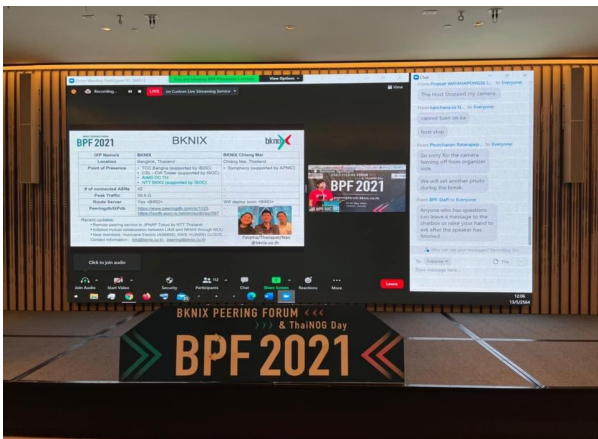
Recording...

LIVE

View Options

BPF 2021

BKNIX

bknix

| IXP Name/s | BKNIX | BKNIX Chiang Mai |
|---|---|---|
| Location | Bangkok, Thailand | Chiang Mai, Thailand |
| Point of Presence | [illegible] | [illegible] |
| # of connected ASNs | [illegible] | |
| Peak Traffic | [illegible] | |
| Route Server | Yes | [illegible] |
| PeeringDB/IXPdb | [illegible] | |

Recent updates:

Click to join audio

Join Audio

Start Video

Security

Participants

Chat

Share Screen

Reactions

More

Leave

BPF 2021

Chat

The Host Stopped my camera

cannot turn on ka

host stop

So sorry for the camera turning off from organizer side.

We will set another photo during the break.

From BPF Staff to Everyone

Anyone who has questions can leave a message to the chatbox or raise your hand to ask after the speaker has finished.

To: Everyone

File

Type message here...

BKNIX PEERING FORUM
& ThaiNOG Day
BPF 2021